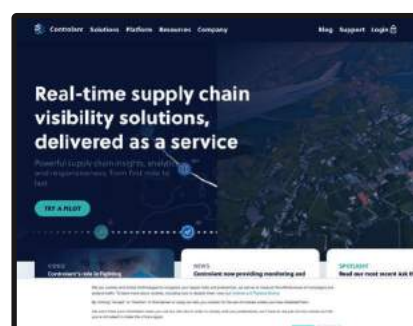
Controlant Solutions Platform Resources Company

Blog Support Login

Real-time supply chain visibility solutions, delivered as a service

Powerful supply chain insights, analytics and responsiveness from first mile to last.

TRY A PILOT

VIDEO
Controlant's role in fighting

NEWS
Controlant now providing monitoring and

SPOTLIGHT
Read our most recent ask the

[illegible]